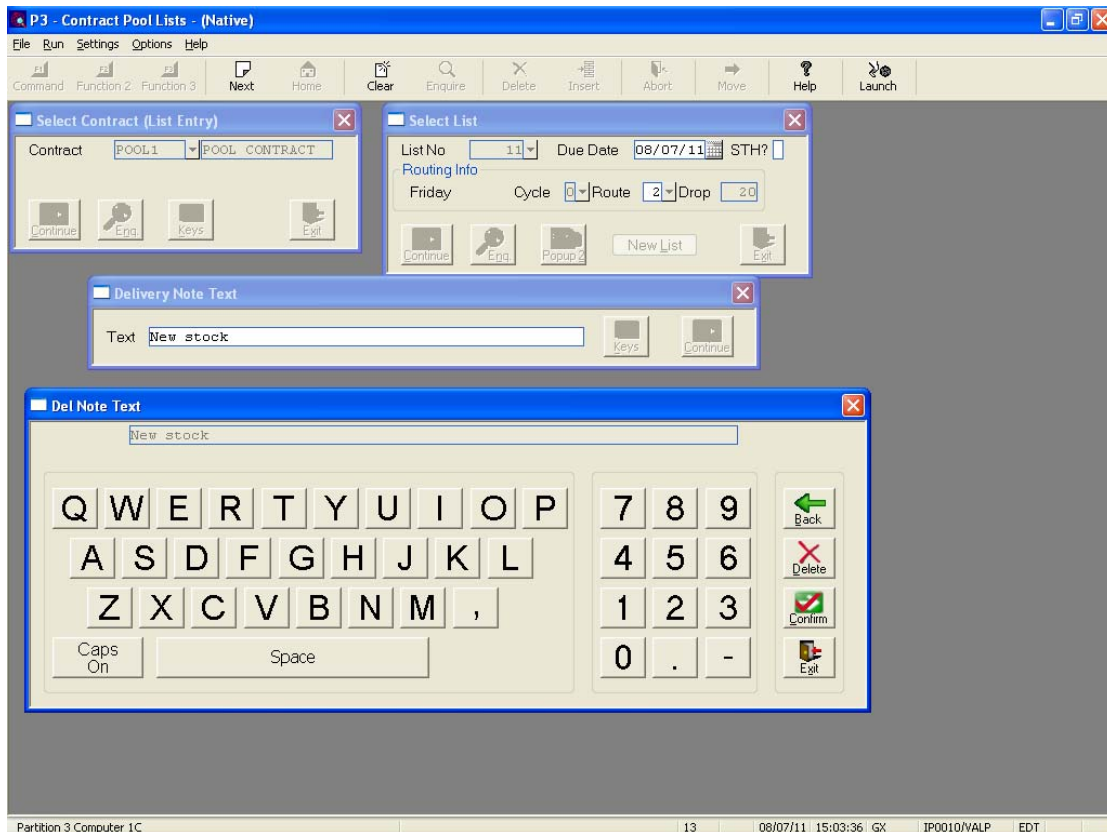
P3 - Contract Pool Lists - (Native)

File Run Settings Options Help

Command Function 2 Function 3 Next Home Clear Enquire Delete Insert Abort Move Help Launch

Select Contract (List Entry)

Contract POOL1 POOL CONTRACT

Continue Enq. Keys Exit

Select List

List No 11 Due Date 08/07/11 STH?

Routing Info

Friday Cycle 0 Route 2 Drop 20

Continue Enq. Popup 2 New List Exit

Delivery Note Text

Text New stock

Keys Continue

Del Note Text

New stock

Q W E R T Y U I O P

A S D F G H J K L

Z X C V B N M ,

Caps On Space

7 8 9

4 5 6

1 2 3

0 . -

Back

Delete

Confirm

Exit

Partition 3 Computer 1C 13 08/07/11 15:03:36 GX IP0010/VALP EDT